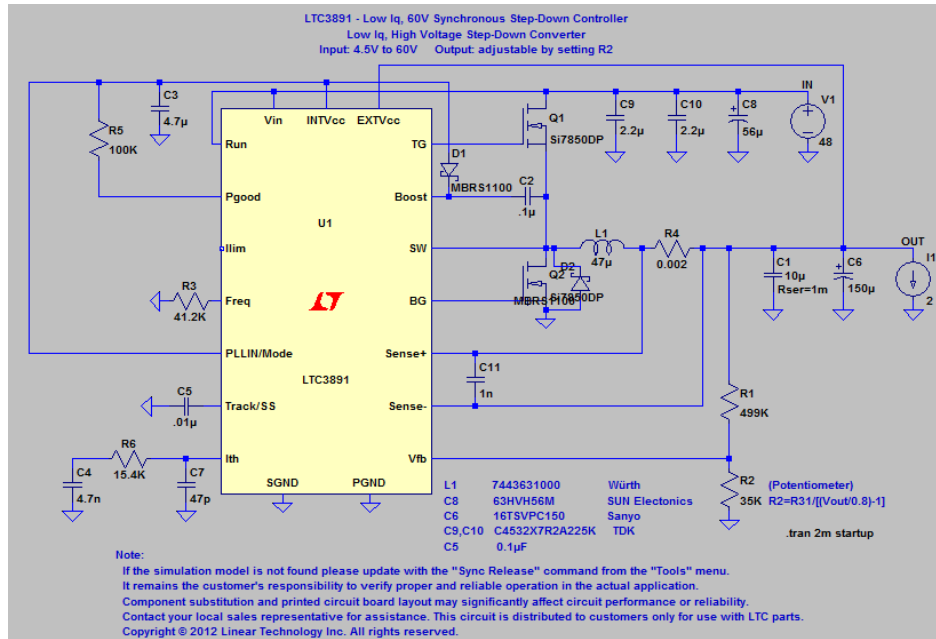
LTC3891 - Low Iq, 60V Synchronous Step-Down Controller
Low Iq, High Voltage Step-Down Converter
Input: 4.5V to 60V    Output: adjustable by setting R2

C3
4.7µ
R5
100K
Vin
INTVcc
EXTVcc
Run
TG
D1
MBRS1100
Q1
Si7850DP
C9
2.2µ
C10
2.2µ
C8
56µ
IN
V1
48
Pgood
Boost
C2
.1µ
U1
Ilim
SW
L1
47µ
R4
0.002
OUT
C1
10µ
Rser=1m
C6
150µ
I1
2
Q2
D2
MBRS1100
Si7850DP
R3
41.2K
Freq
BG
PLLIN/Mode
Sense+
LTC3891
C11
1n
C5
.01µ
Track/SS
Sense-
R1
499K
R6
15.4K
Ith
Vfb
C4
4.7n
C7
47p
SGND
PGND
R2
35K
(Potentiometer)
R2=R31/[(Vout/0.8)-1]

| L1 | 7443631000 | Würth |
|---|---|---|
| C8 | 63HVH56M | SUN Electonics |
| C6 | 16TSVPC150 | Sanyo |
| C9,C10 | C4532X7R2A225K | TDK |
| C5 | 0.1µF | |

.tran 2m startup

Note:
If the simulation model is not found please update with the "Sync Release" command from the "Tools" menu.
It remains the customer's responsibility to verify proper and reliable operation in the actual application.
Component substitution and printed circuit board layout may significantly affect circuit performance or reliability.
Contact your local sales representative for assistance. This circuit is distributed to customers only for use with LTC parts.
Copyright © 2012 Linear Technology Inc. All rights reserved.